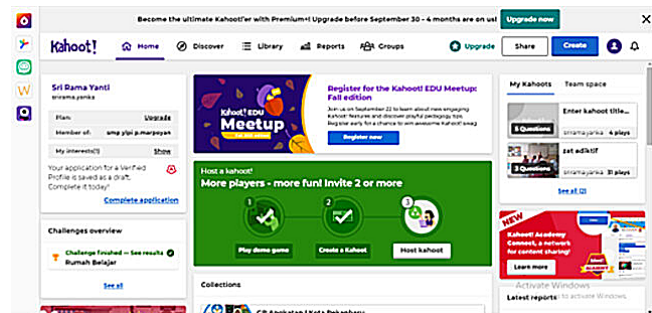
Become the ultimate Kahoot!'er with Premium+! Upgrade before September 30 - 4 months are on us! Upgrade now

Kahoot! Home Discover Library Reports Groups Upgrade Share Create

Sri Rama Yanti
sriramayanka

Plan: Upgrade
Member of: smp pipi p.marpoyan
My interests(1) Show

Your application for a Verified Profile is saved as a draft. Complete it today!
Complete application

Challenges overview
Challenge finished – See results
Rumah Belajar
See all

Kahoot! EDU Meetup
Register for the Kahoot! EDU Meetup: Fall edition
Join us on September 22 to learn about new engaging Kahoot! features and discover playful pedagogy tips. Register today and win awesome Kahoot! swag
Register now

Host a kahoot!
More players - more fun! Invite 2 or more
1 2 3
Play demo game Create a Kahoot Host kahoot

Collections

My Kahoots Team space
Enter kahoot title...
5 Questions
sriramayanka 4 plays
zat adiktif
2 Questions
sriramayanka 4 plays
See all (2)

NEW
Kahoot! Academy Connect, a network for content sharing!
Learn more

Latest reports

Activate Windows
Go to Settings to activate Windows.